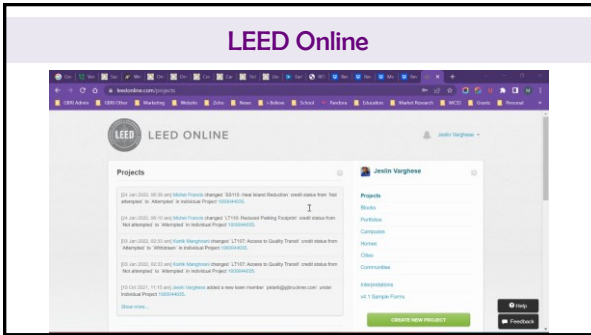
LEED Online

leedonline.com/projects

GBRI Admin | GBRI Office | Marketing | Website | Zoho | News | i-Believe | School | Pandora | Education | Market Research | WCD | Grants | Personal

LEED ONLINE

Jeslin Varghese

Projects

[24 Jan 2022, 06:30 am] Mohan Francis changed 'SS110: Heat Island Reduction' credit status from 'Not attempted' to 'Attempted' in individual Project 1000044035.

[24 Jan 2022, 06:10 am] Mohan Francis changed 'LT105: Reduced Parking Footprint' credit status from 'Not attempted' to 'Attempted' in individual Project 1000044035.

[10 Jan 2022, 02:33 am] Kartik Manghnani changed 'LT107: Access to Quality Transit' credit status from 'Attempted' to 'Withdrawn' in individual Project 1000044035.

[10 Jan 2022, 02:32 am] Kartik Manghnani changed 'LT107: Access to Quality Transit' credit status from 'Not attempted' to 'Attempted' in individual Project 1000044035.

[10 Oct 2021, 11:15 am] Jeslin Varghese added a new team member 'jeslinb@gbrionline.com' under individual Project 1000044035.

Show more...

Jeslin Varghese

Projects
Blocks
Portfolios
Campuses
Homes
Cities
Communities

Interpretations
v4.1 Sample Forms

CREATE NEW PROJECT

Help
Feedback